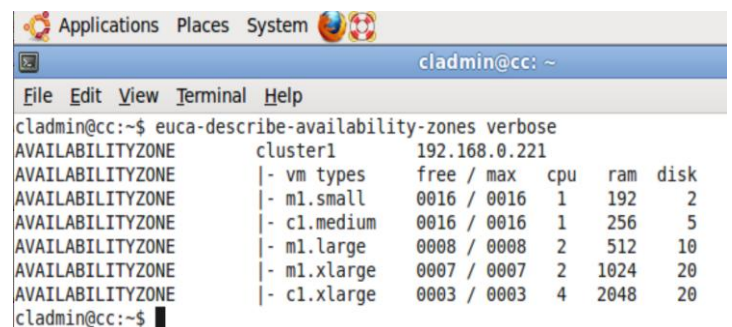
Applications Places System

cladmin@cc: ~

File Edit View Terminal Help

cladmin@cc:~$ euca-describe-availability-zones verbose
AVAILABILITYZONE cluster1 192.168.0.221
AVAILABILITYZONE |- vm types free / max cpu ram disk
AVAILABILITYZONE |- m1.small 0016 / 0016 1 192 2
AVAILABILITYZONE |- c1.medium 0016 / 0016 1 256 5
AVAILABILITYZONE |- m1.large 0008 / 0008 2 512 10
AVAILABILITYZONE |- m1.xlarge 0007 / 0007 2 1024 20
AVAILABILITYZONE |- c1.xlarge 0003 / 0003 4 2048 20
cladmin@cc:~$